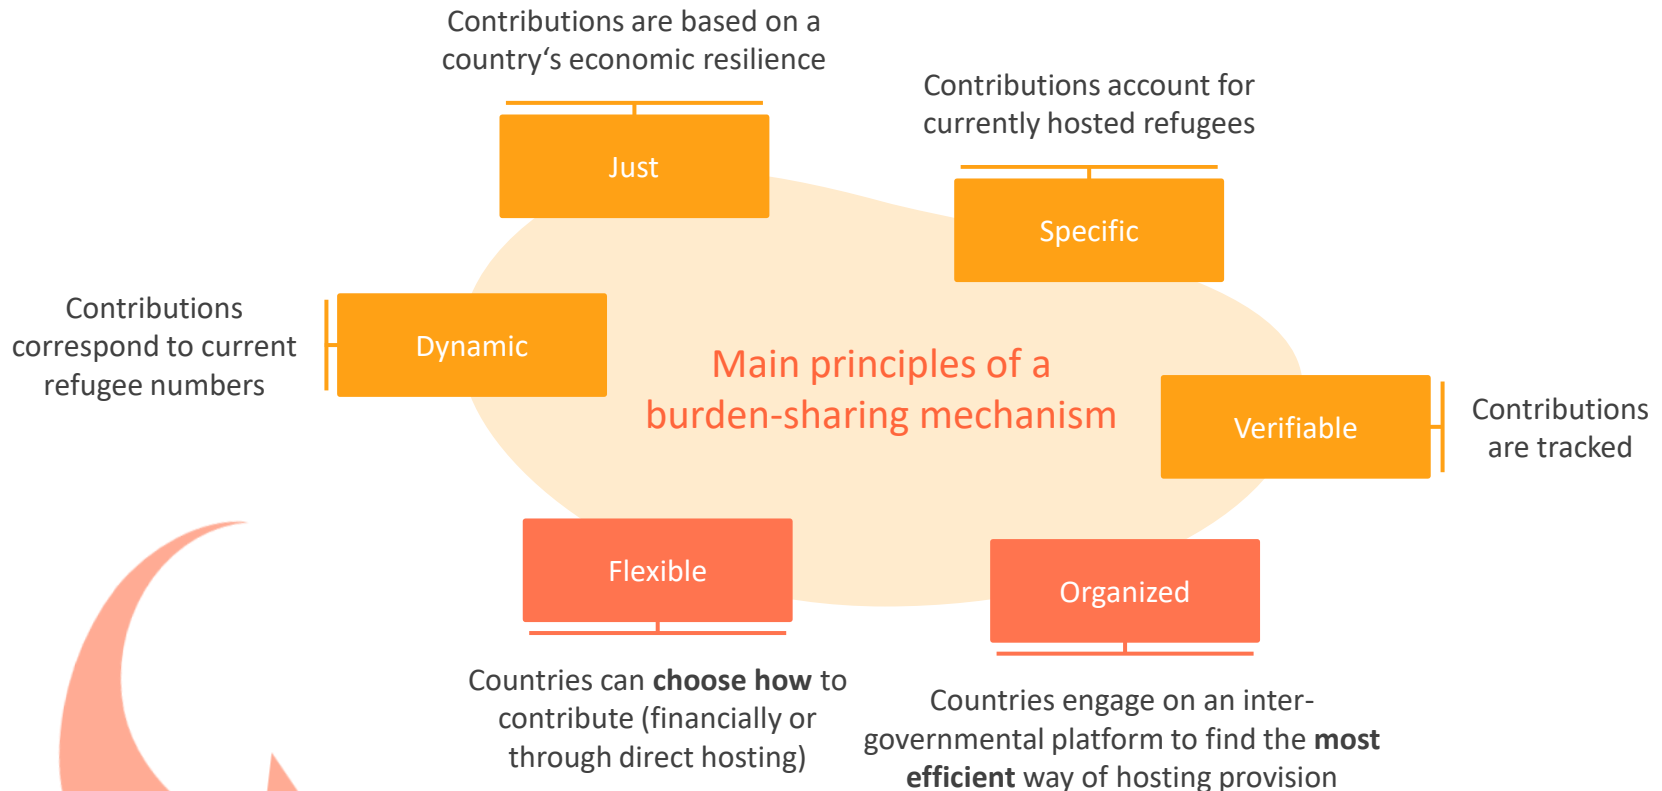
Contributions are based on a country's economic resilience

Just

Contributions account for currently hosted refugees

Specific

Contributions correspond to current refugee numbers

Dynamic

Main principles of a burden-sharing mechanism

Verifiable

Contributions are tracked

Flexible

Organized

Countries can **choose how** to contribute (financially or through direct hosting)

Countries engage on an inter-governmental platform to find the **most efficient** way of hosting provision